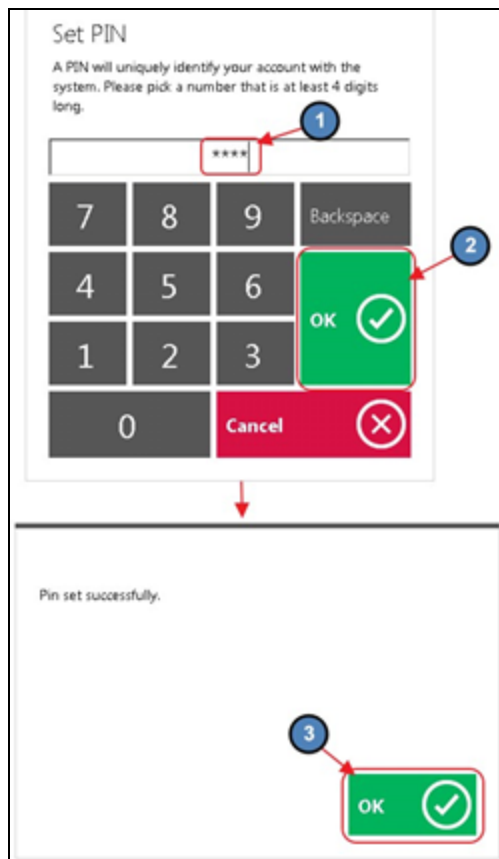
Set PIN

A PIN will uniquely identify your account with the system. Please pick a number that is at least 4 digits long.

****

1

7
8
9
Backspace

2

4
5
6
OK

1
2
3

0
Cancel

Pin set successfully.

3

OK